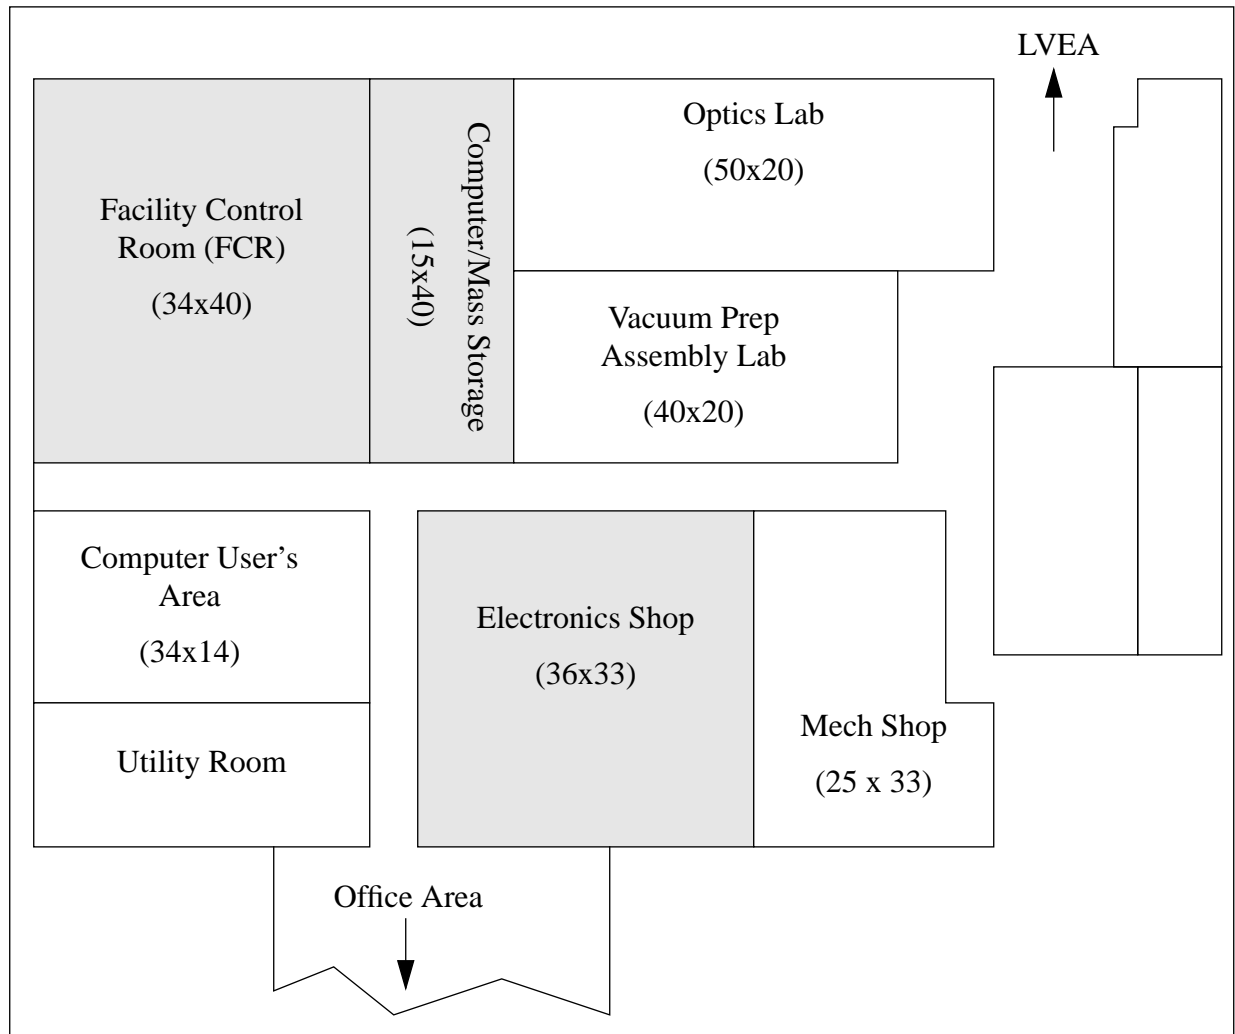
LVEA

Facility Control Room (FCR)

(34x40)

Computer/Mass Storage

(15x40)

Optics Lab

(50x20)

Vacuum Prep Assembly Lab

(40x20)

Computer User's Area

(34x14)

Utility Room

Electronics Shop

(36x33)

Mech Shop

(25 x 33)

Office Area